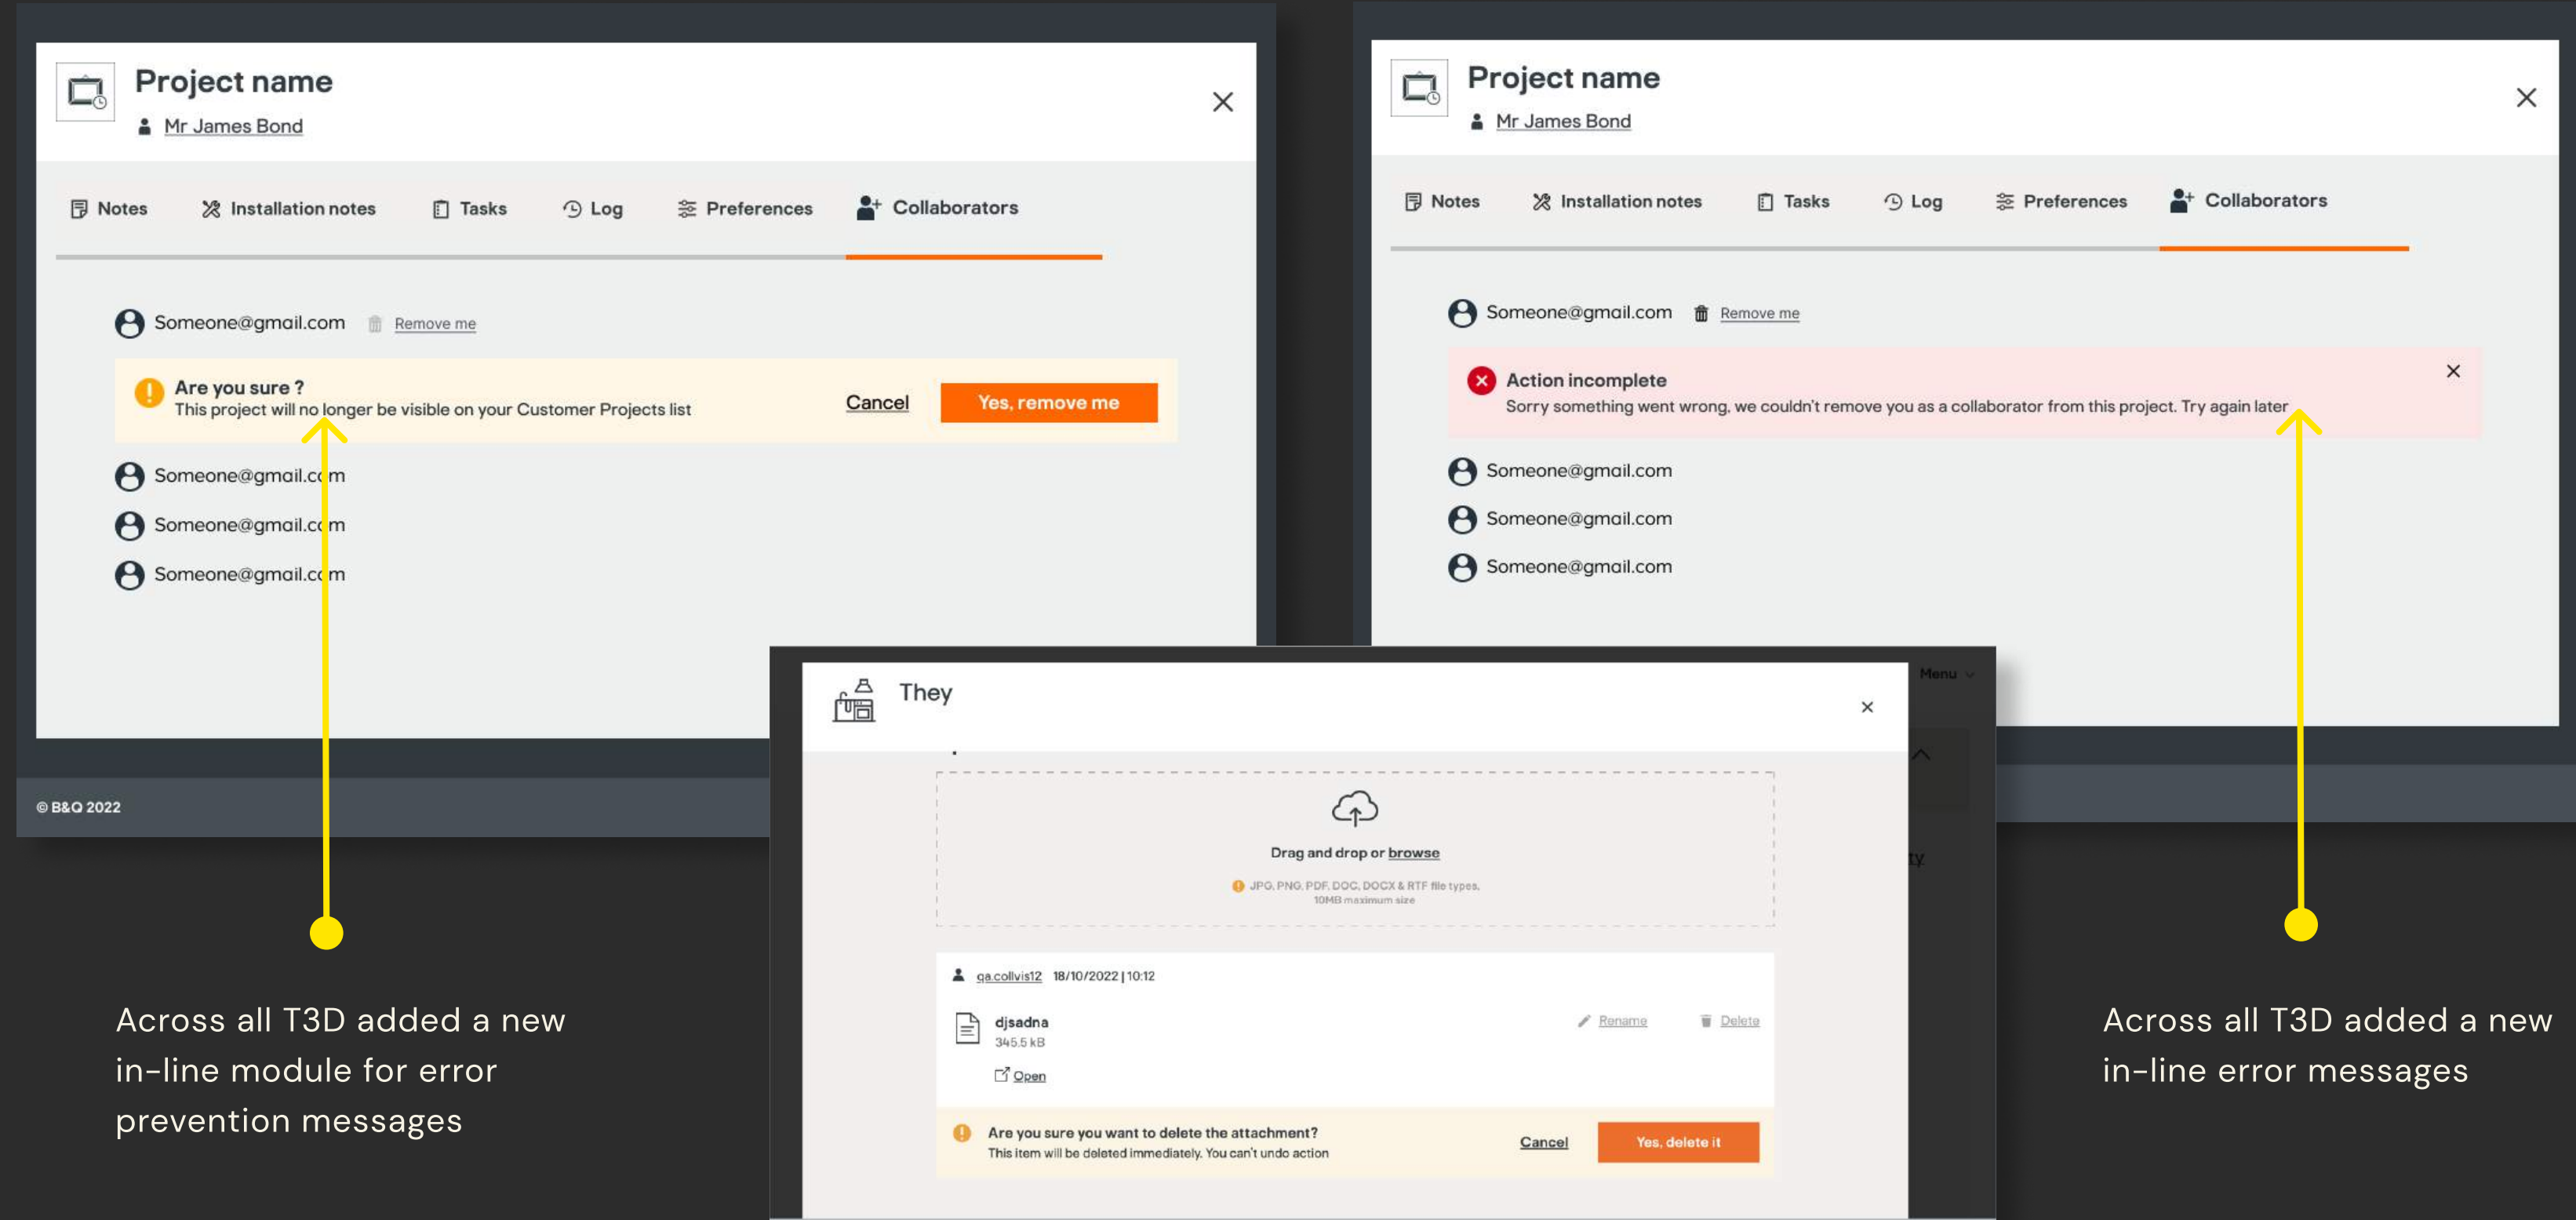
Project name
Mr James Bond

Notes Installation notes Tasks Log Preferences Collaborators

Someone@gmail.com Remove me

Are you sure ?
This project will no longer be visible on your Customer Projects list
Cancel
Yes, remove me

Someone@gmail.com
Someone@gmail.com
Someone@gmail.com

© B&Q 2022

Across all T3D added a new in-line module for error prevention messages

Project name
Mr James Bond

Notes Installation notes Tasks Log Preferences Collaborators

Someone@gmail.com Remove me

Action incomplete
Sorry something went wrong, we couldn't remove you as a collaborator from this project. Try again later

Someone@gmail.com
Someone@gmail.com
Someone@gmail.com

They
Menu

Drag and drop or browse
JPG, PNG, PDF, DOC, DOCX & RTF file types. 10MB maximum size

qa.collvis12 18/10/2022 | 10:12
djsadna
345.5 kB
Rename Delete
Open

Are you sure you want to delete the attachment?
This item will be deleted immediately. You can't undo action
Cancel
Yes, delete it

Across all T3D added a new in-line error messages